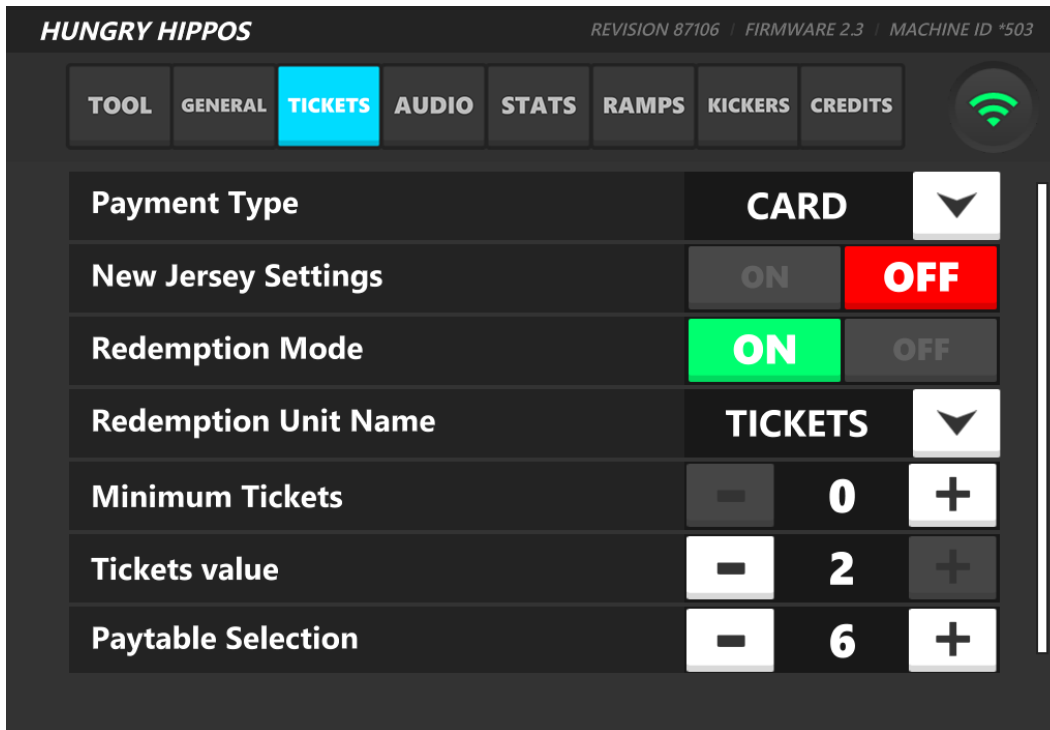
HUNGRY HIPPOS

REVISION 87106 | FIRMWARE 2.3 | MACHINE ID *503

TOOL
GENERAL
TICKETS
AUDIO
STATS
RAMPS
KICKERS
CREDITS

| | | | |
|---|---|---|---|
| Payment Type | CARD | | |
| New Jersey Settings | ON | OFF | |
| Redemption Mode | ON | OFF | |
| Redemption Unit Name | TICKETS | | |
| Minimum Tickets | − | 0 | + |
| Tickets value | − | 2 | + |
| Paytable Selection | − | 6 | + |